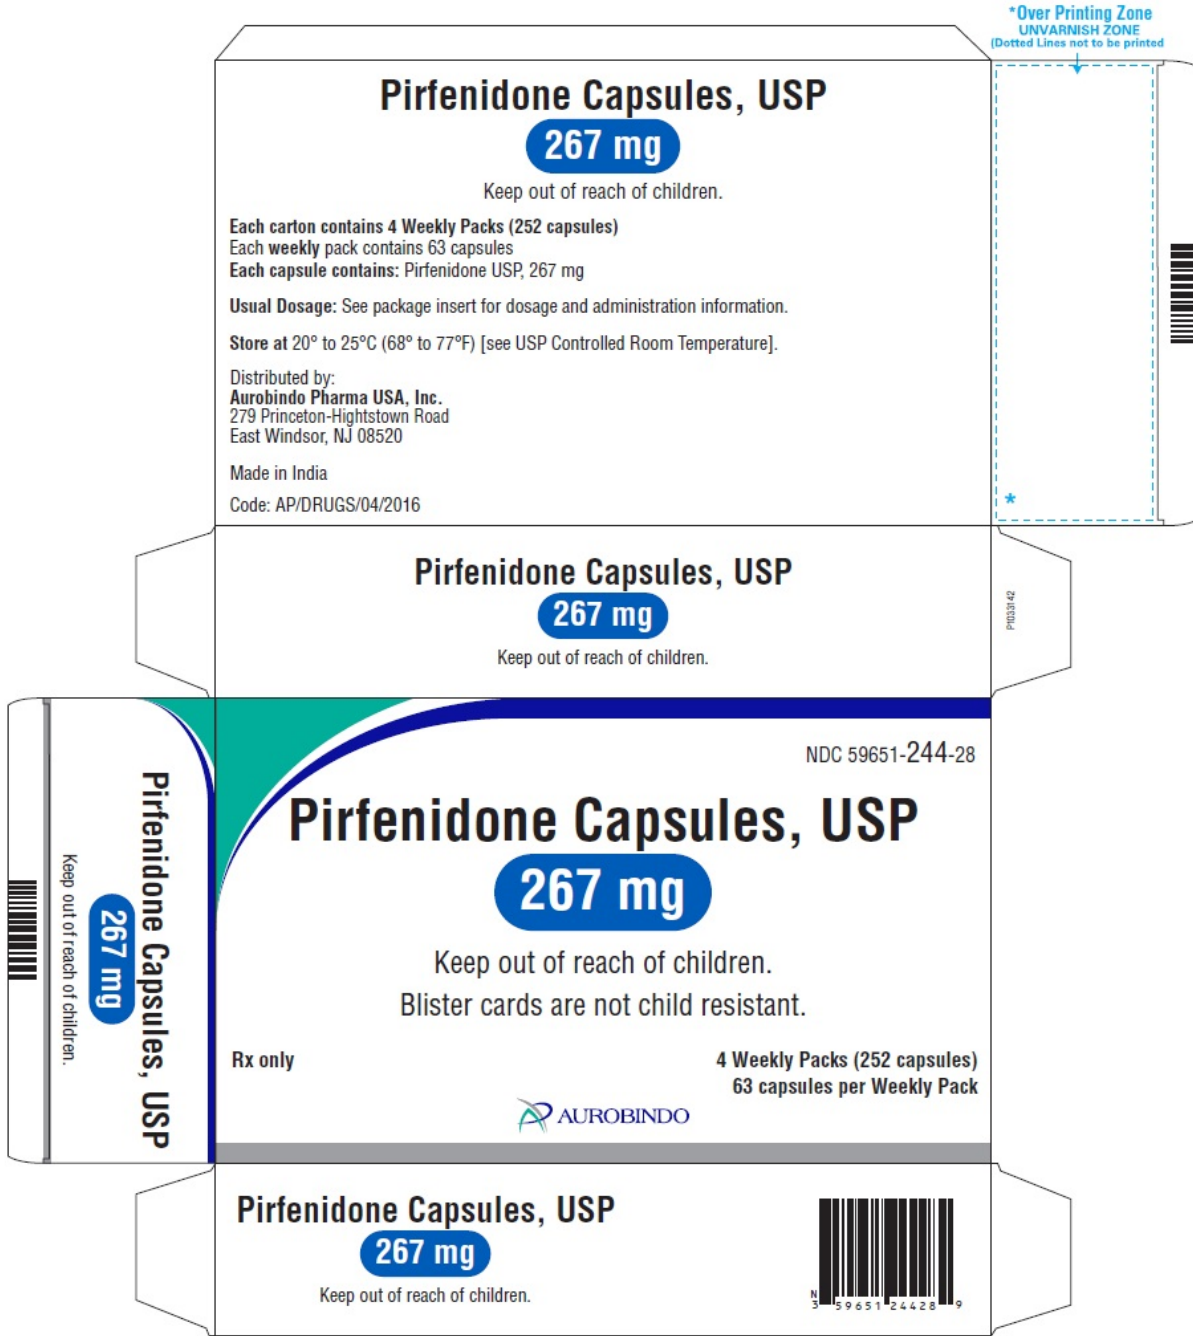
*Over Printing Zone
UNVARNISH ZONE
(Dotted Lines not to be printed

Pirfenidone Capsules, USP
267 mg
Keep out of reach of children.

Each carton contains 4 Weekly Packs (252 capsules)
Each weekly pack contains 63 capsules
Each capsule contains: Pirfenidone USP, 267 mg

Usual Dosage: See package insert for dosage and administration information.

Store at 20° to 25°C (68° to 77°F) [see USP Controlled Room Temperature].

Distributed by:
Aurobindo Pharma USA, Inc.
279 Princeton-Hightstown Road
East Windsor, NJ 08520

Made in India

Code: AP/DRUGS/04/2016

*

Pirfenidone Capsules, USP
267 mg
Keep out of reach of children.

P1033142

Pirfenidone Capsules, USP
267 mg
Keep out of reach of children.

NDC 59651-244-28

Pirfenidone Capsules, USP
267 mg
Keep out of reach of children.
Blister cards are not child resistant.

Rx only

4 Weekly Packs (252 capsules)
63 capsules per Weekly Pack

AUROBINDO

Pirfenidone Capsules, USP
267 mg
Keep out of reach of children.

N 3 59651 24428 9